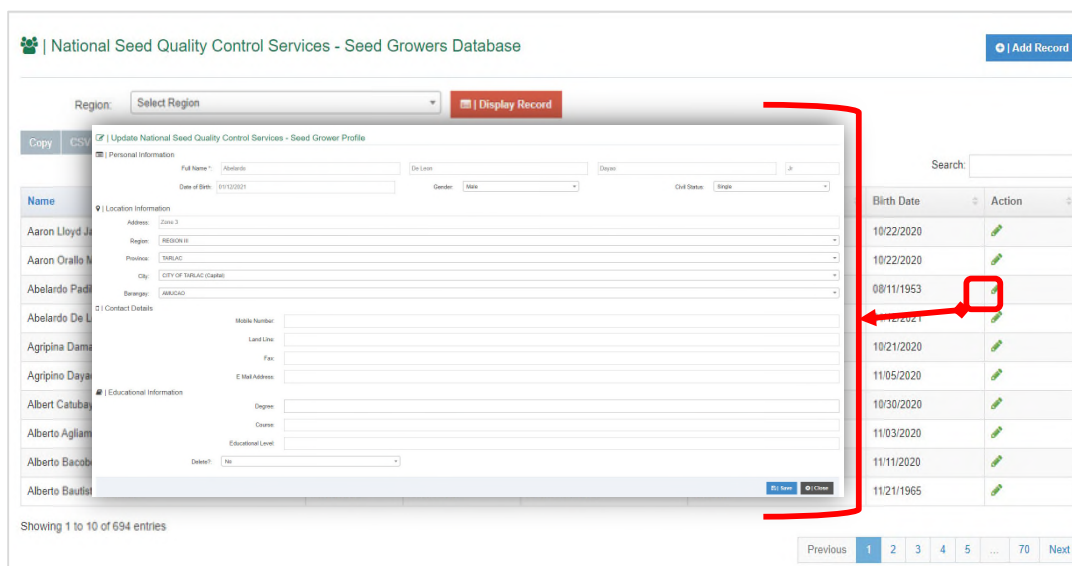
| National Seed Quality Control Services - Seed Growers Database

| Add Record

Region: Select Region

| Display Record

Copy CSV

Search:

| Update National Seed Quality Control Services - Seed Grower Profile

| Personal Information

Full Name *: Abelardo De Leon Dayao Jr

Date of Birth: 01/12/2021 Gender: Male Civil Status: Single

| Location Information

Address: Zone 3

Region: REGION III

Province: TARLAC

City: CITY OF TARLAC (Capital)

Barangay: AMUCAO

| Contact Details

Mobile Number:

Land Line:

Fax:

E Mail Address:

| Educational Information

Degree:

Course:

Educational Level:

Delete?: No

| Save | Close

| Name | Birth Date | Action |
|---|---|---|
| Aaron Lloyd Ja | 10/22/2020 | |
| Aaron Orallo M | 10/22/2020 | |
| Abelardo Padi | 08/11/1953 | |
| Abelardo De L | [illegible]/12/2021 | |
| Agripina Dama | 10/21/2020 | |
| Agripino Daya | 11/05/2020 | |
| Albert Catubay | 10/30/2020 | |
| Alberto Agliam | 11/03/2020 | |
| Alberto Bacob | 11/11/2020 | |
| Alberto Bautist | 11/21/1965 | |

Showing 1 to 10 of 694 entries

Previous 1 2 3 4 5 … 70 Next